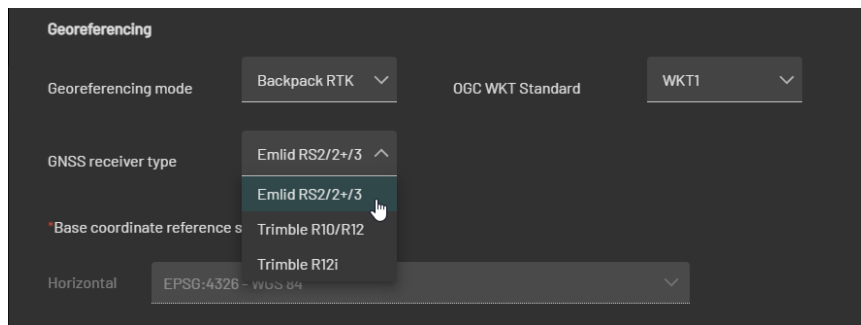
Georeferencing

Georeferencing mode
Backpack RTK

OGC WKT Standard
WKT1

GNSS receiver type
Emlid RS2/2+/3

Emlid RS2/2+/3
Trimble R10/R12
Trimble R12i

*Base coordinate reference s

Horizontal
EPSG:4326 - WGS 84